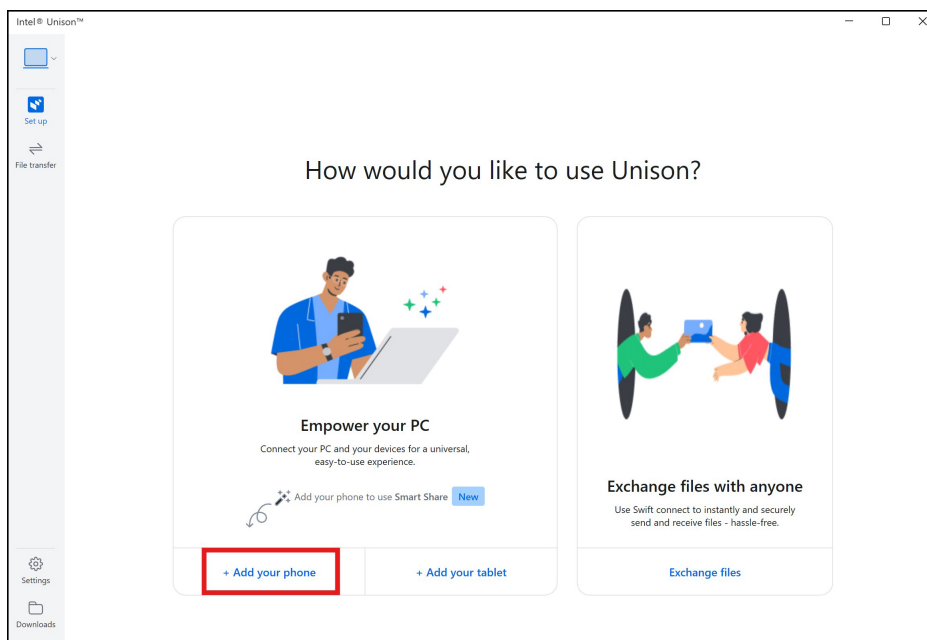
Intel® Unison™

Set up

File transfer

How would you like to use Unison?

Empower your PC

Connect your PC and your devices for a universal, easy-to-use experience.

Add your phone to use Smart Share New

+ Add your phone

+ Add your tablet

Exchange files with anyone

Use Swift connect to instantly and securely send and receive files - hassle-free.

Exchange files

Settings

Downloads